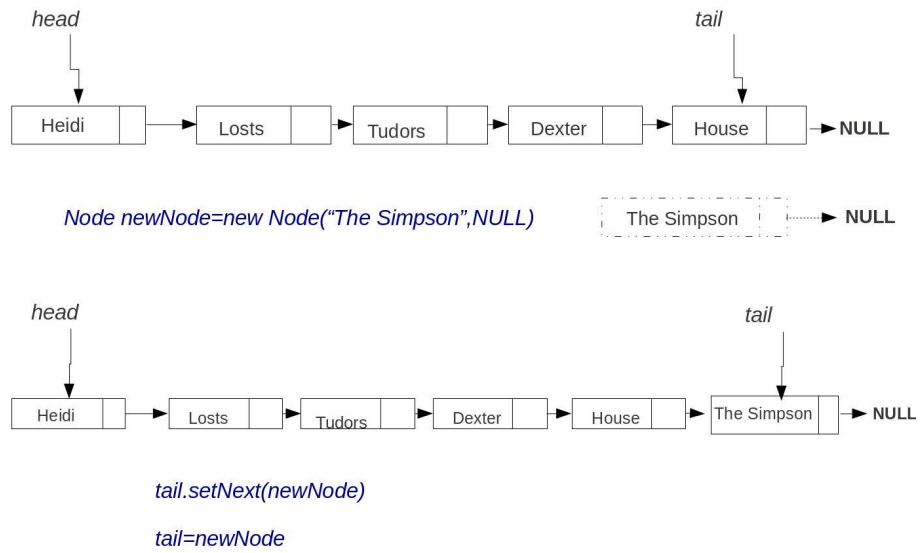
head

tail

Heidi

Losts

Tudors

Dexter

House

NULL

Node newNode=new Node(“The Simpson”,NULL)

The Simpson

NULL

head

tail

Heidi

Losts

Tudors

Dexter

House

The Simpson

NULL

tail.setNext(newNode)

tail=newNode